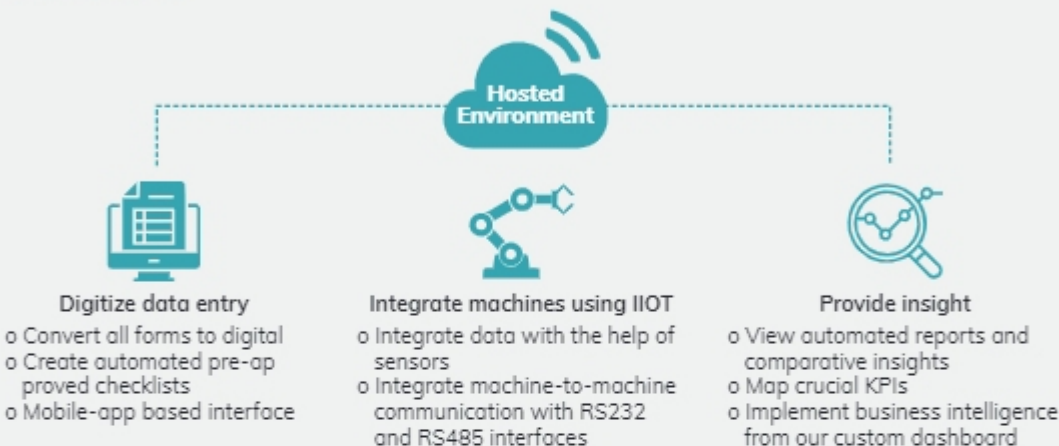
Hosted Environment

Digitize data entry
o Convert all forms to digital
o Create automated pre-approved checklists
o Mobile-app based interface

Integrate machines using IIOT
o Integrate data with the help of sensors
o Integrate machine-to-machine communication with RS232 and RS485 interfaces

Provide insight
o View automated reports and comparative insights
o Map crucial KPIs
o Implement business intelligence from our custom dashboard